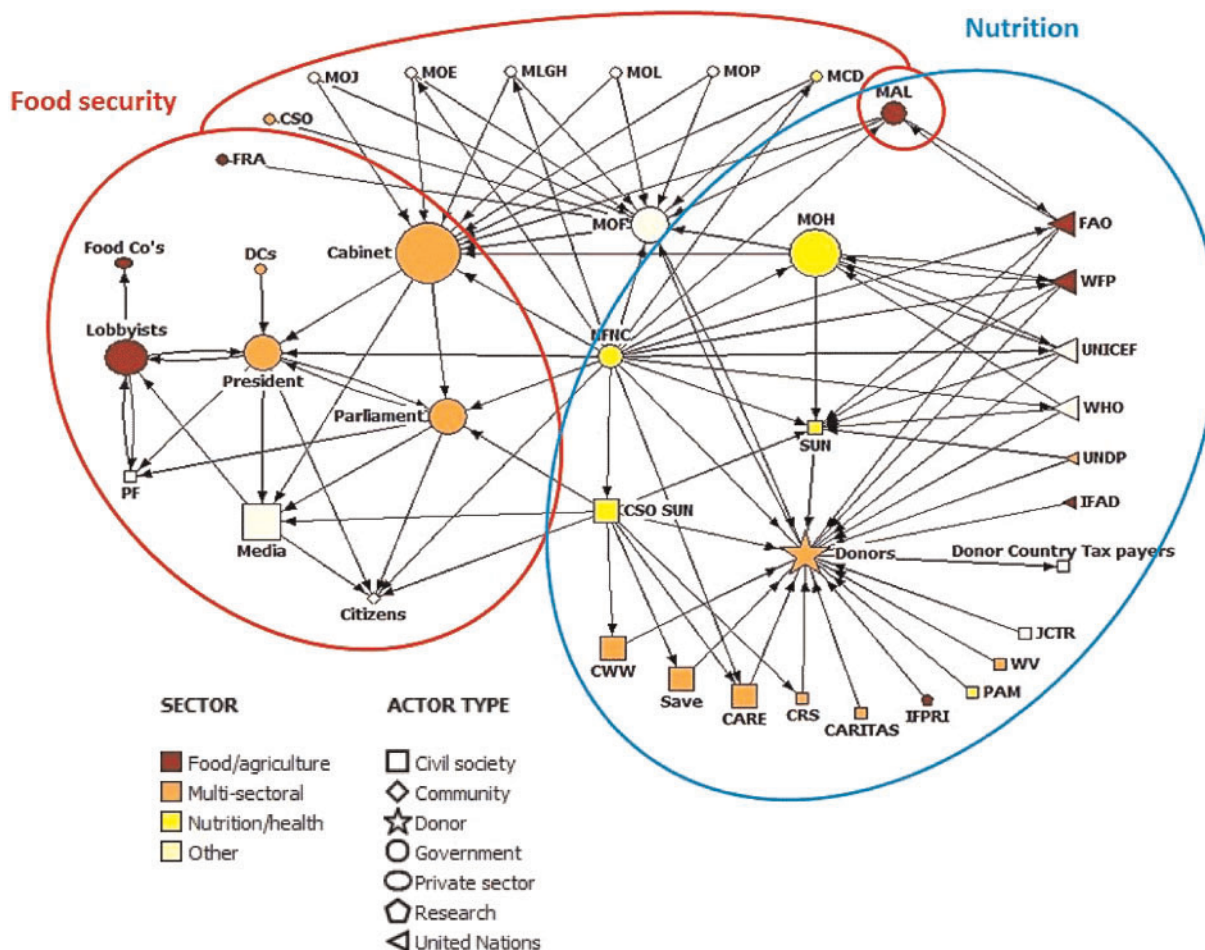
Nutrition

Food security

MOJ MOE MLGH MOL MOP MCD MAL

CSO

FRA

MOF

MOH

FAO

Food Co's

DCs

Cabinet

WFP

Lobbyists

President

NFNC

UNICEF

Parliament

WHO

SUN

PF

UNDP

CSO SUN

IFAD

Media

Donors

Donor Country Tax payers

Citizens

JCTR

CWW

WV

Save

PAM

CARE

CRS

CARITAS

IFPRI

SECTOR

Food/agriculture
Multi-sectoral
Nutrition/health
Other

ACTOR TYPE

Civil society
Community
Donor
Government
Private sector
Research
United Nations